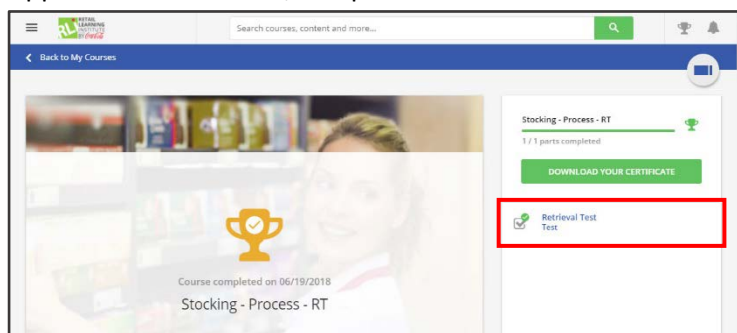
RETAIL LEARNING INSTITUTE BY Coca-Cola

Search courses, content and more...

Back to My Courses

Course completed on 06/19/2018

Stocking - Process - RT

Stocking - Process - RT

1 / 1 parts completed

DOWNLOAD YOUR CERTIFICATE

Retrieval Test
Test